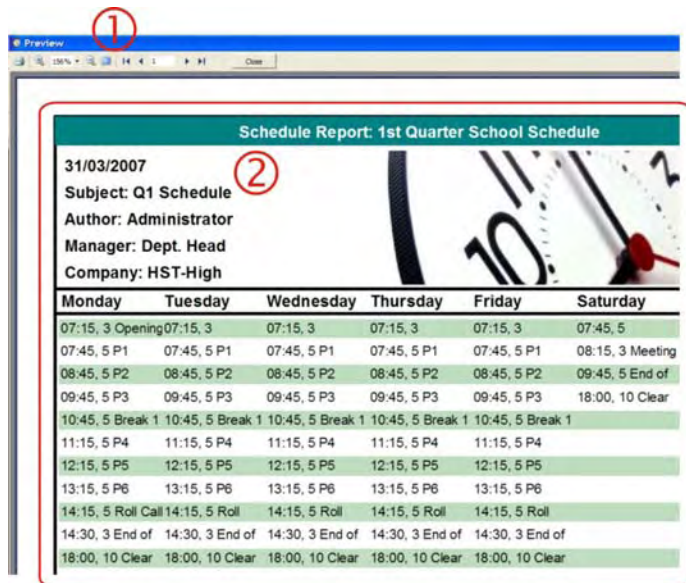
Preview

1

156% 1 Close

Schedule Report: 1st Quarter School Schedule

31/03/2007
Subject: Q1 Schedule
Author: Administrator
Manager: Dept. Head
Company: HST-High

2

| Monday | Tuesday | Wednesday | Thursday | Friday | Saturday |
|---|---|---|---|---|---|
| 07:15, 3 Opening | 07:15, 3 | 07:15, 3 | 07:15, 3 | 07:15, 3 | 07:45, 5 |
| 07:45, 5 P1 | 07:45, 5 P1 | 07:45, 5 P1 | 07:45, 5 P1 | 07:45, 5 P1 | 08:15, 3 Meeting |
| 08:45, 5 P2 | 08:45, 5 P2 | 08:45, 5 P2 | 08:45, 5 P2 | 08:45, 5 P2 | 09:45, 5 End of |
| 09:45, 5 P3 | 09:45, 5 P3 | 09:45, 5 P3 | 09:45, 5 P3 | 09:45, 5 P3 | 18:00, 10 Clear |
| 10:45, 5 Break 1 | 10:45, 5 Break 1 | 10:45, 5 Break 1 | 10:45, 5 Break 1 | 10:45, 5 Break 1 | |
| 11:15, 5 P4 | 11:15, 5 P4 | 11:15, 5 P4 | 11:15, 5 P4 | 11:15, 5 P4 | |
| 12:15, 5 P5 | 12:15, 5 P5 | 12:15, 5 P5 | 12:15, 5 P5 | 12:15, 5 P5 | |
| 13:15, 5 P6 | 13:15, 5 P6 | 13:15, 5 P6 | 13:15, 5 P6 | 13:15, 5 P6 | |
| 14:15, 5 Roll Call | 14:15, 5 Roll | 14:15, 5 Roll | 14:15, 5 Roll | 14:15, 5 Roll | |
| 14:30, 3 End of | 14:30, 3 End of | 14:30, 3 End of | 14:30, 3 End of | 14:30, 3 End of | |
| 18:00, 10 Clear | 18:00, 10 Clear | 18:00, 10 Clear | 18:00, 10 Clear | 18:00, 10 Clear | |